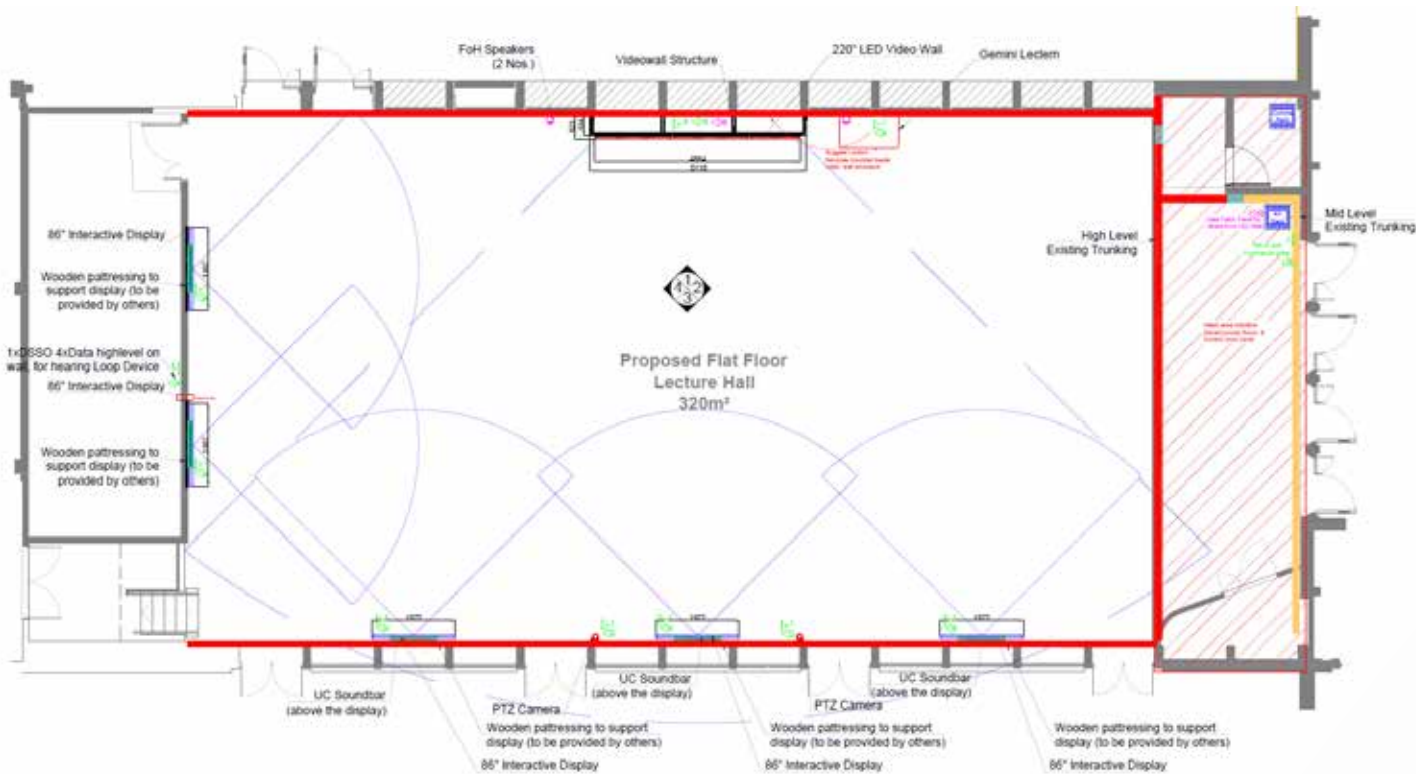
FoH Speakers (2 Nos.)

Videowall Structure

220" LED Video Wall

Gemini Lectern

86" Interactive Display

Wooden pattressing to support display (to be provided by others)

1xDSSO 4xData highlevel on wall, for hearing Loop Device

86" Interactive Display

Wooden pattressing to support display (to be provided by others)

High Level Existing Trunking

Mid Level Existing Trunking

Proposed Flat Floor Lecture Hall 320m²

UC Soundbar (above the display)

PTZ Camera

Wooden pattressing to support display (to be provided by others)

86" Interactive Display

UC Soundbar (above the display)

PTZ Camera

Wooden pattressing to support display (to be provided by others)

86" Interactive Display

UC Soundbar (above the display)

Wooden pattressing to support display (to be provided by others)

86" Interactive Display